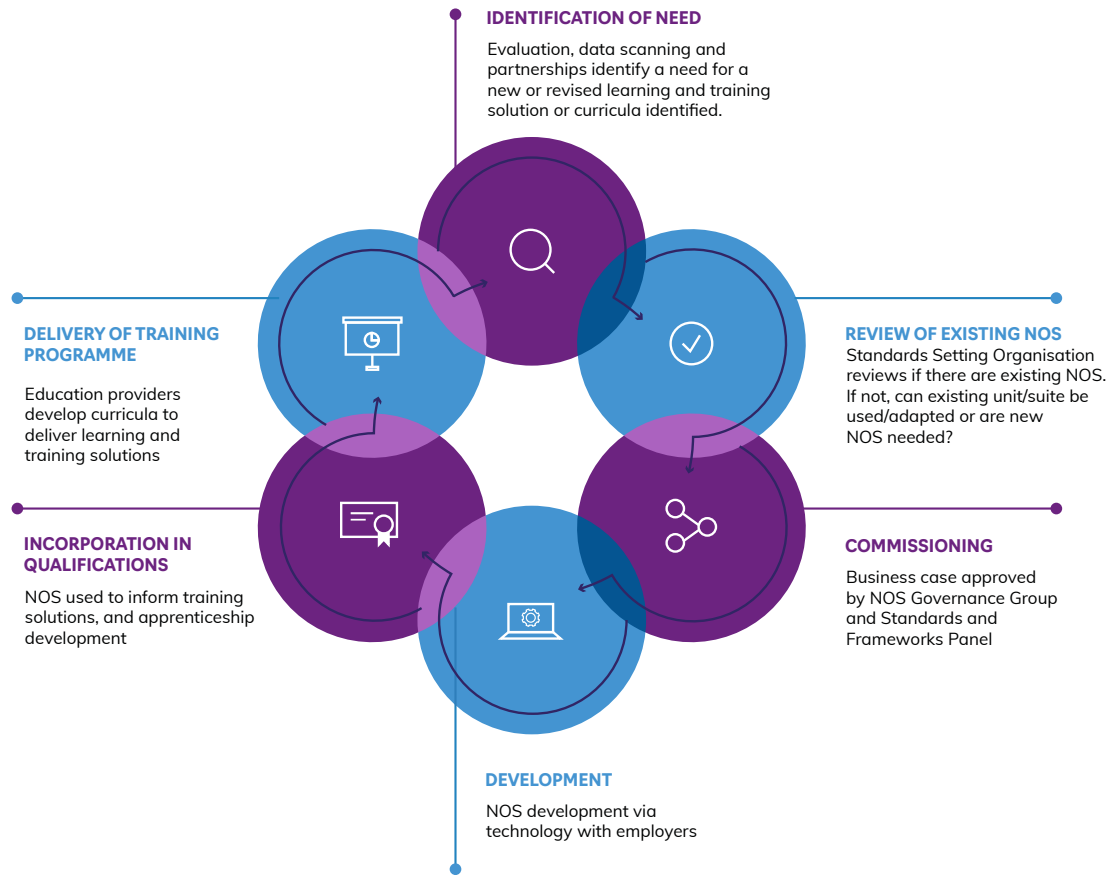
IDENTIFICATION OF NEED

Evaluation, data scanning and partnerships identify a need for a new or revised learning and training solution or curricula identified.

DELIVERY OF TRAINING PROGRAMME

Education providers develop curricula to deliver learning and training solutions

REVIEW OF EXISTING NOS

Standards Setting Organisation reviews if there are existing NOS. If not, can existing unit/suite be used/adapted or are new NOS needed?

INCORPORATION IN QUALIFICATIONS

NOS used to inform training solutions, and apprenticeship development

COMMISSIONING

Business case approved by NOS Governance Group and Standards and Frameworks Panel

DEVELOPMENT

NOS development via technology with employers